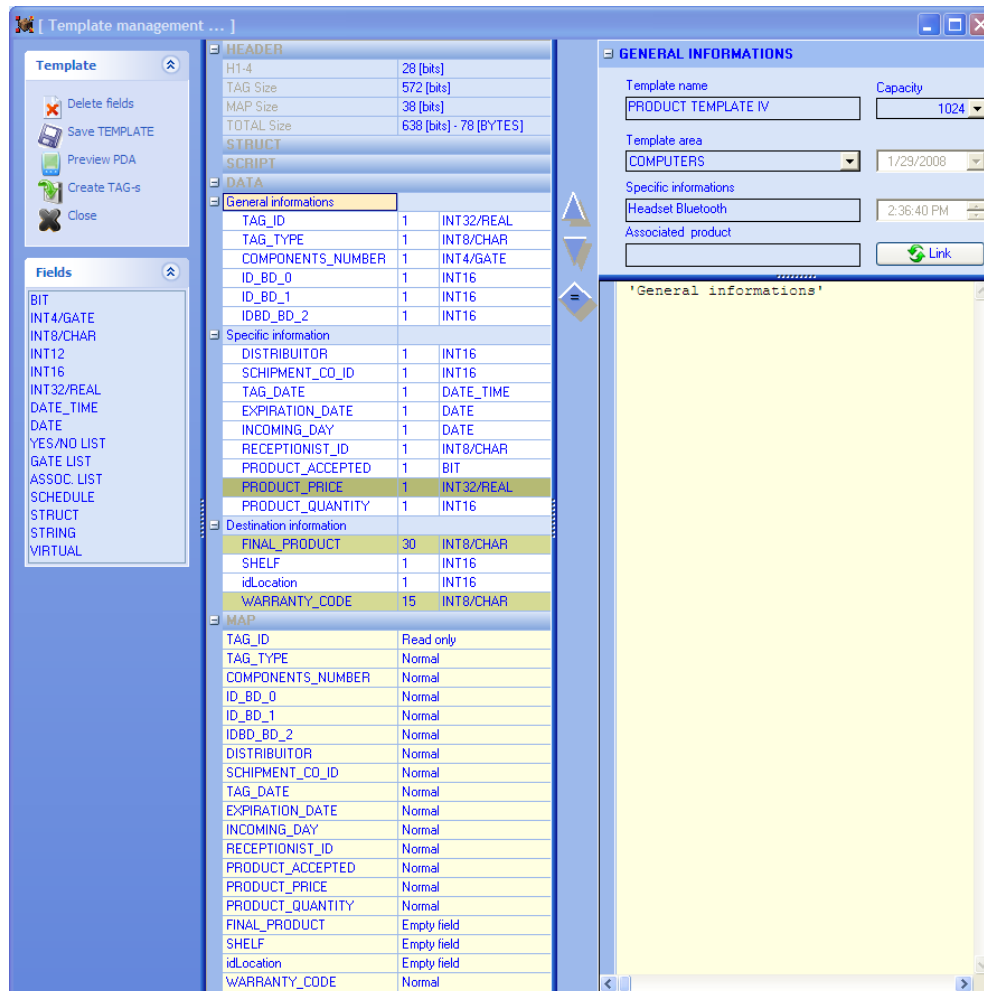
[ Template management ... ]

Template
Delete fields
Save TEMPLATE
Preview PDA
Create TAG-s
Close

Fields
BIT
INT4/GATE
INT8/CHAR
INT12
INT16
INT32/REAL
DATE_TIME
DATE
YES/NO LIST
GATE LIST
ASSOC. LIST
SCHEDULE
STRUCT
STRING
VIRTUAL

HEADER
| | |
|---|---|
| H1-4 | 28 [bits] |
| TAG Size | 572 [bits] |
| MAP Size | 38 [bits] |
| TOTAL Size | 638 [bits] - 78 [BYTES] |

STRUCT
SCRIPT
DATA
General informations
| | | |
|---|---|---|
| TAG_ID | 1 | INT32/REAL |
| TAG_TYPE | 1 | INT8/CHAR |
| COMPONENTS_NUMBER | 1 | INT4/GATE |
| ID_BD_0 | 1 | INT16 |
| ID_BD_1 | 1 | INT16 |
| IDBD_BD_2 | 1 | INT16 |

Specific information
| | | |
|---|---|---|
| DISTRIBUITOR | 1 | INT16 |
| SCHIPMENT_CO_ID | 1 | INT16 |
| TAG_DATE | 1 | DATE_TIME |
| EXPIRATION_DATE | 1 | DATE |
| INCOMING_DAY | 1 | DATE |
| RECEPTIONIST_ID | 1 | INT8/CHAR |
| PRODUCT_ACCEPTED | 1 | BIT |
| PRODUCT_PRICE | 1 | INT32/REAL |
| PRODUCT_QUANTITY | 1 | INT16 |

Destination information
| | | |
|---|---|---|
| FINAL_PRODUCT | 30 | INT8/CHAR |
| SHELF | 1 | INT16 |
| idLocation | 1 | INT16 |
| WARRANTY_CODE | 15 | INT8/CHAR |

MAP
| | |
|---|---|
| TAG_ID | Read only |
| TAG_TYPE | Normal |
| COMPONENTS_NUMBER | Normal |
| ID_BD_0 | Normal |
| ID_BD_1 | Normal |
| IDBD_BD_2 | Normal |
| DISTRIBUITOR | Normal |
| SCHIPMENT_CO_ID | Normal |
| TAG_DATE | Normal |
| EXPIRATION_DATE | Normal |
| INCOMING_DAY | Normal |
| RECEPTIONIST_ID | Normal |
| PRODUCT_ACCEPTED | Normal |
| PRODUCT_PRICE | Normal |
| PRODUCT_QUANTITY | Normal |
| FINAL_PRODUCT | Empty field |
| SHELF | Empty field |
| idLocation | Empty field |
| WARRANTY_CODE | Normal |

GENERAL INFORMATIONS
Template name
PRODUCT TEMPLATE IV
Capacity
1024
Template area
COMPUTERS
1/29/2008
Specific informations
Headset Bluetooth
2:36:40 PM
Associated product
Link
'General informations'